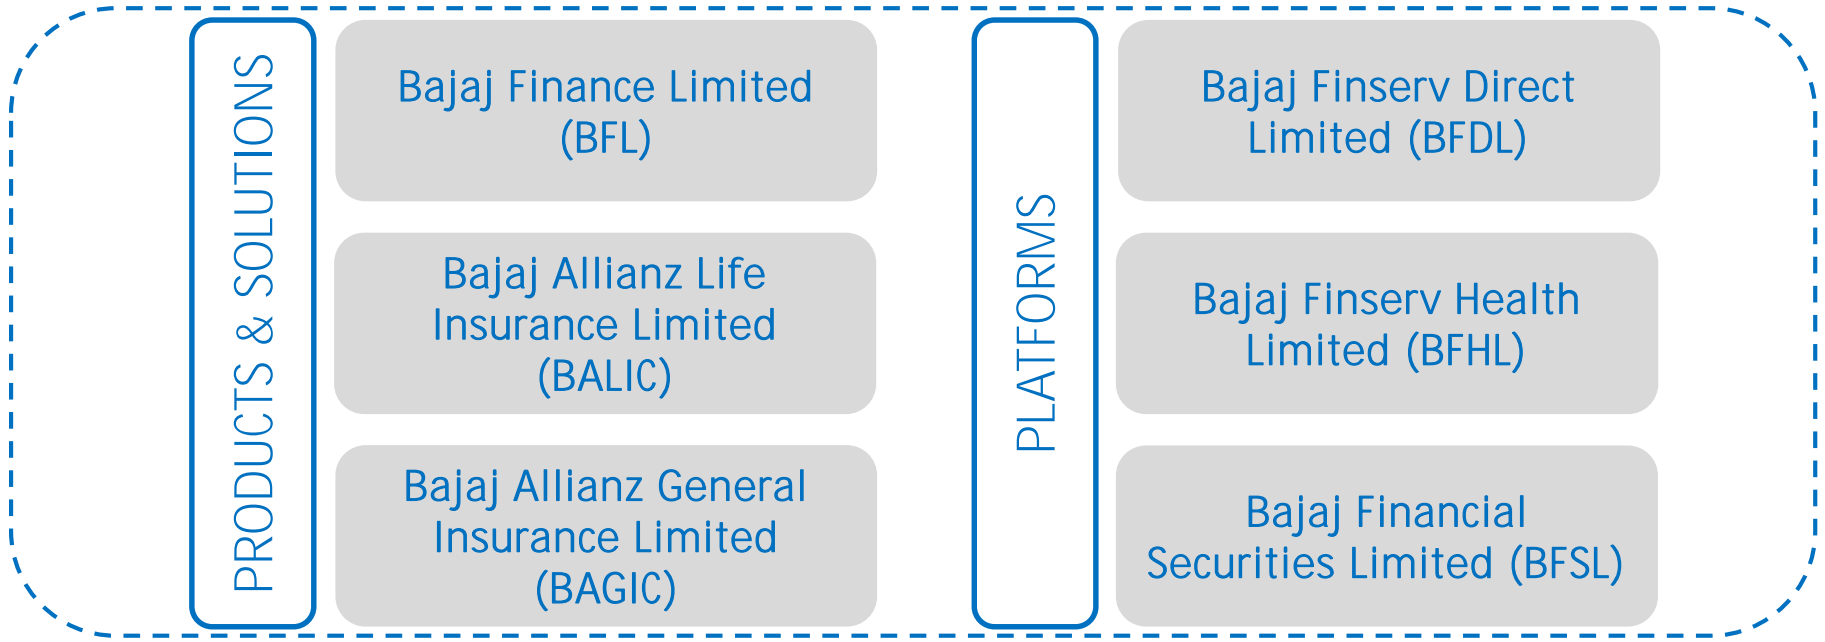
PRODUCTS & SOLUTIONS

Bajaj Finance Limited (BFL)

Bajaj Allianz Life Insurance Limited (BALIC)

Bajaj Allianz General Insurance Limited (BAGIC)

PLATFORMS

Bajaj Finserv Direct Limited (BFDL)

Bajaj Finserv Health Limited (BFHL)

Bajaj Financial Securities Limited (BFSL)